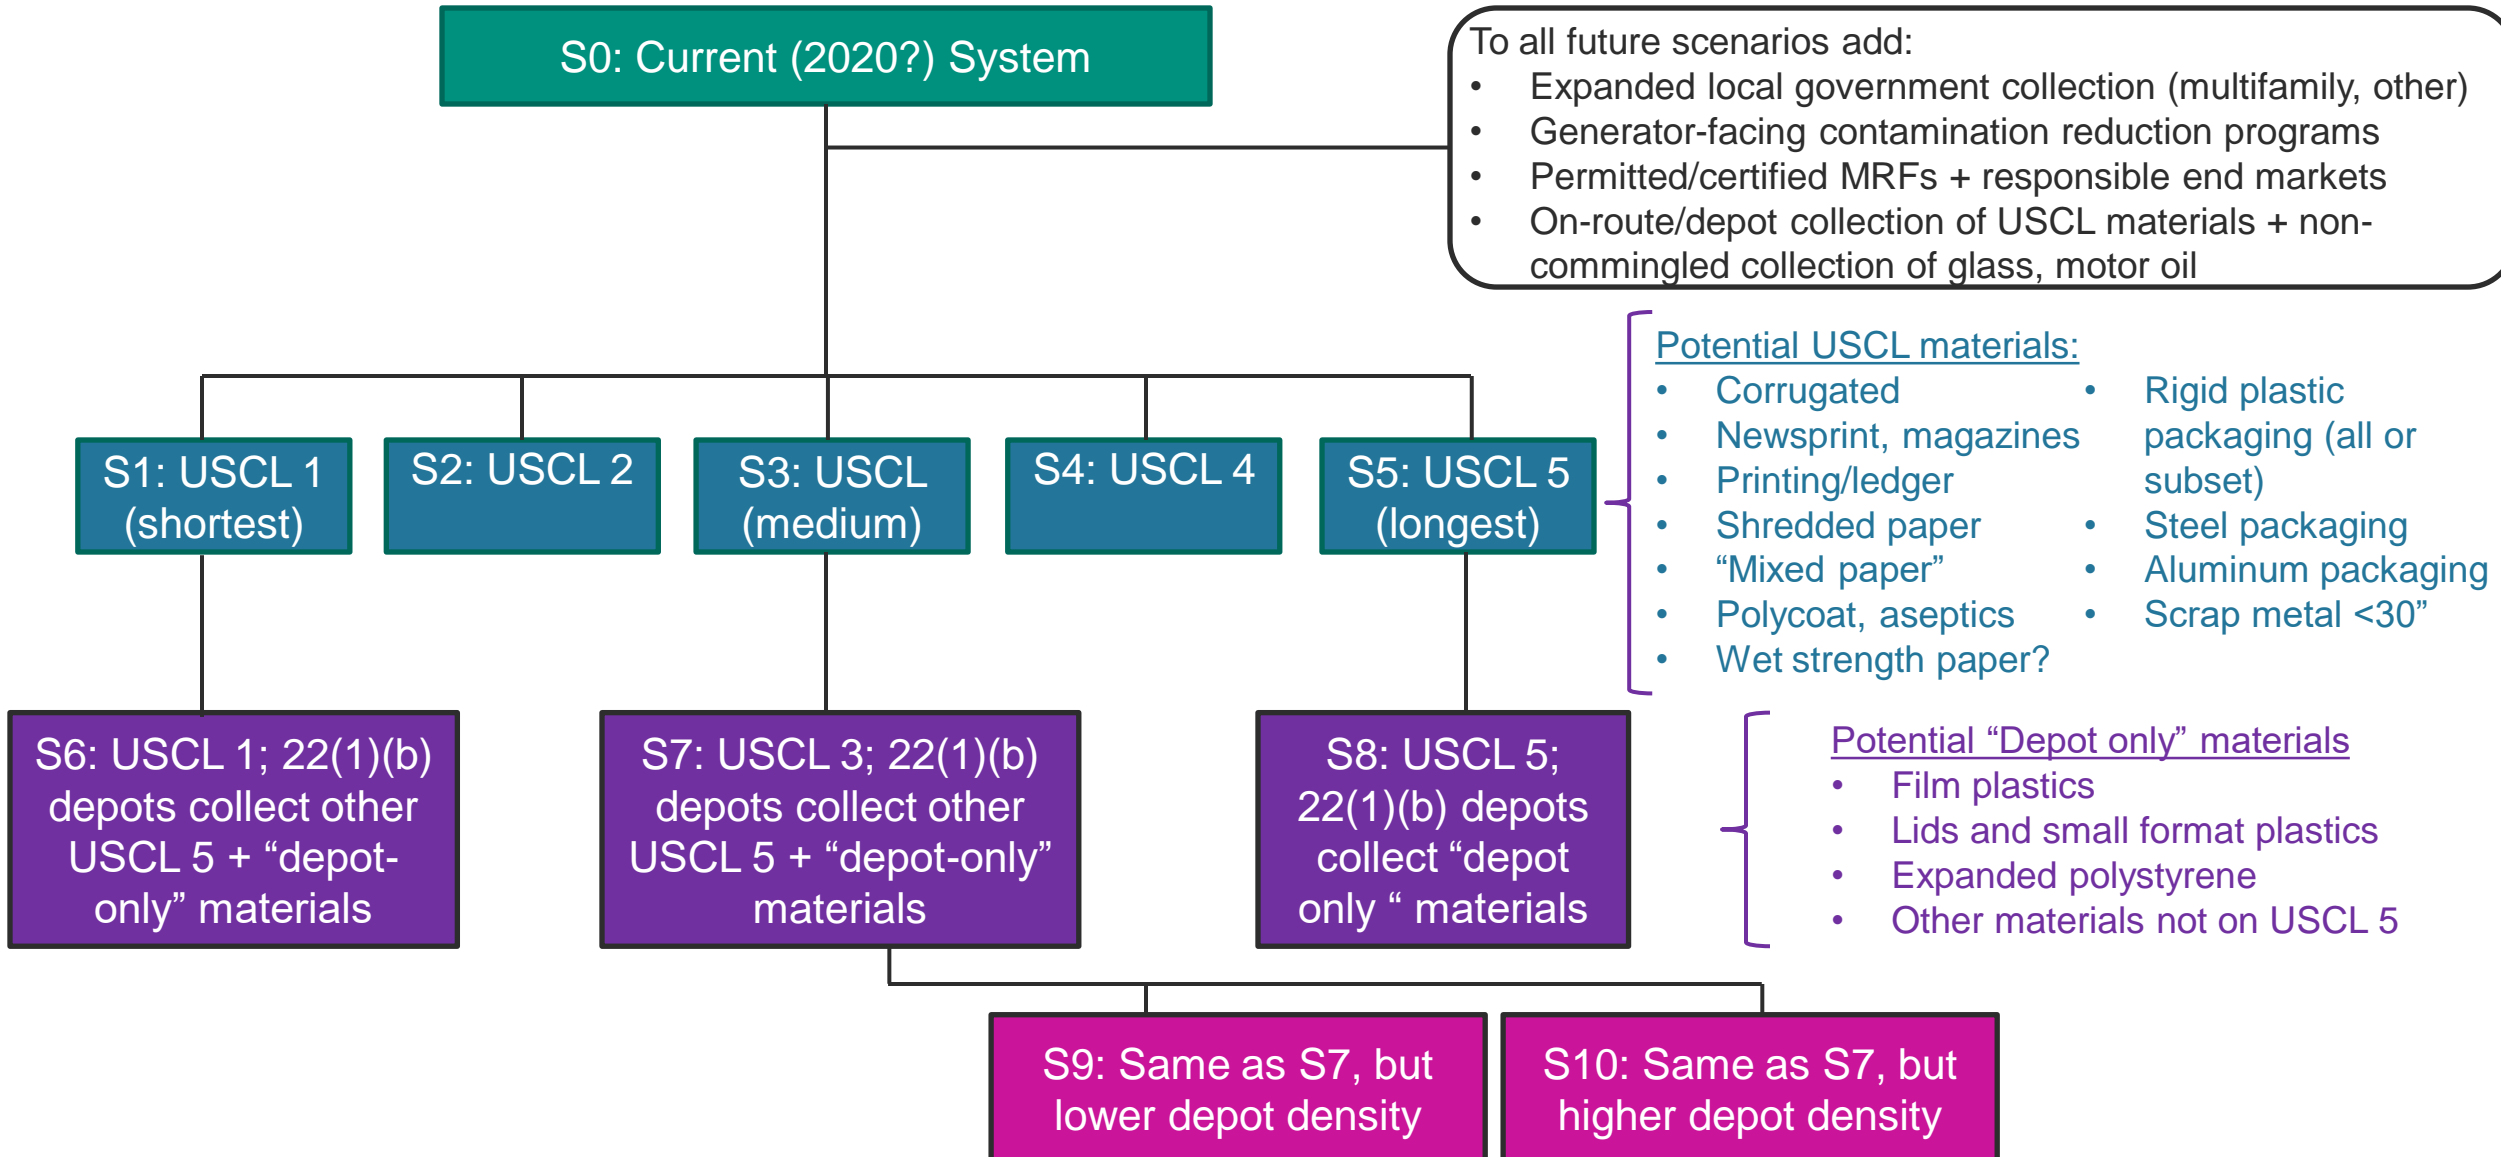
S0: Current (2020?) System

To all future scenarios add:
- Expanded local government collection (multifamily, other)
- Generator-facing contamination reduction programs
- Permitted/certified MRFs + responsible end markets
- On-route/depot collection of USCL materials + non-commingled collection of glass, motor oil

S1: USCL 1 (shortest)

S2: USCL 2

S3: USCL (medium)

S4: USCL 4

S5: USCL 5 (longest)

Potential USCL materials:
- Corrugated
- Newsprint, magazines
- Printing/ledger
- Shredded paper
- "Mixed paper"
- Polycoat, aseptics
- Wet strength paper?
- Rigid plastic packaging (all or subset)
- Steel packaging
- Aluminum packaging
- Scrap metal <30"

S6: USCL 1; 22(1)(b) depots collect other USCL 5 + "depot-only" materials

S7: USCL 3; 22(1)(b) depots collect other USCL 5 + "depot-only" materials

S8: USCL 5; 22(1)(b) depots collect "depot only " materials

Potential "Depot only" materials
- Film plastics
- Lids and small format plastics
- Expanded polystyrene
- Other materials not on USCL 5

S9: Same as S7, but lower depot density

S10: Same as S7, but higher depot density